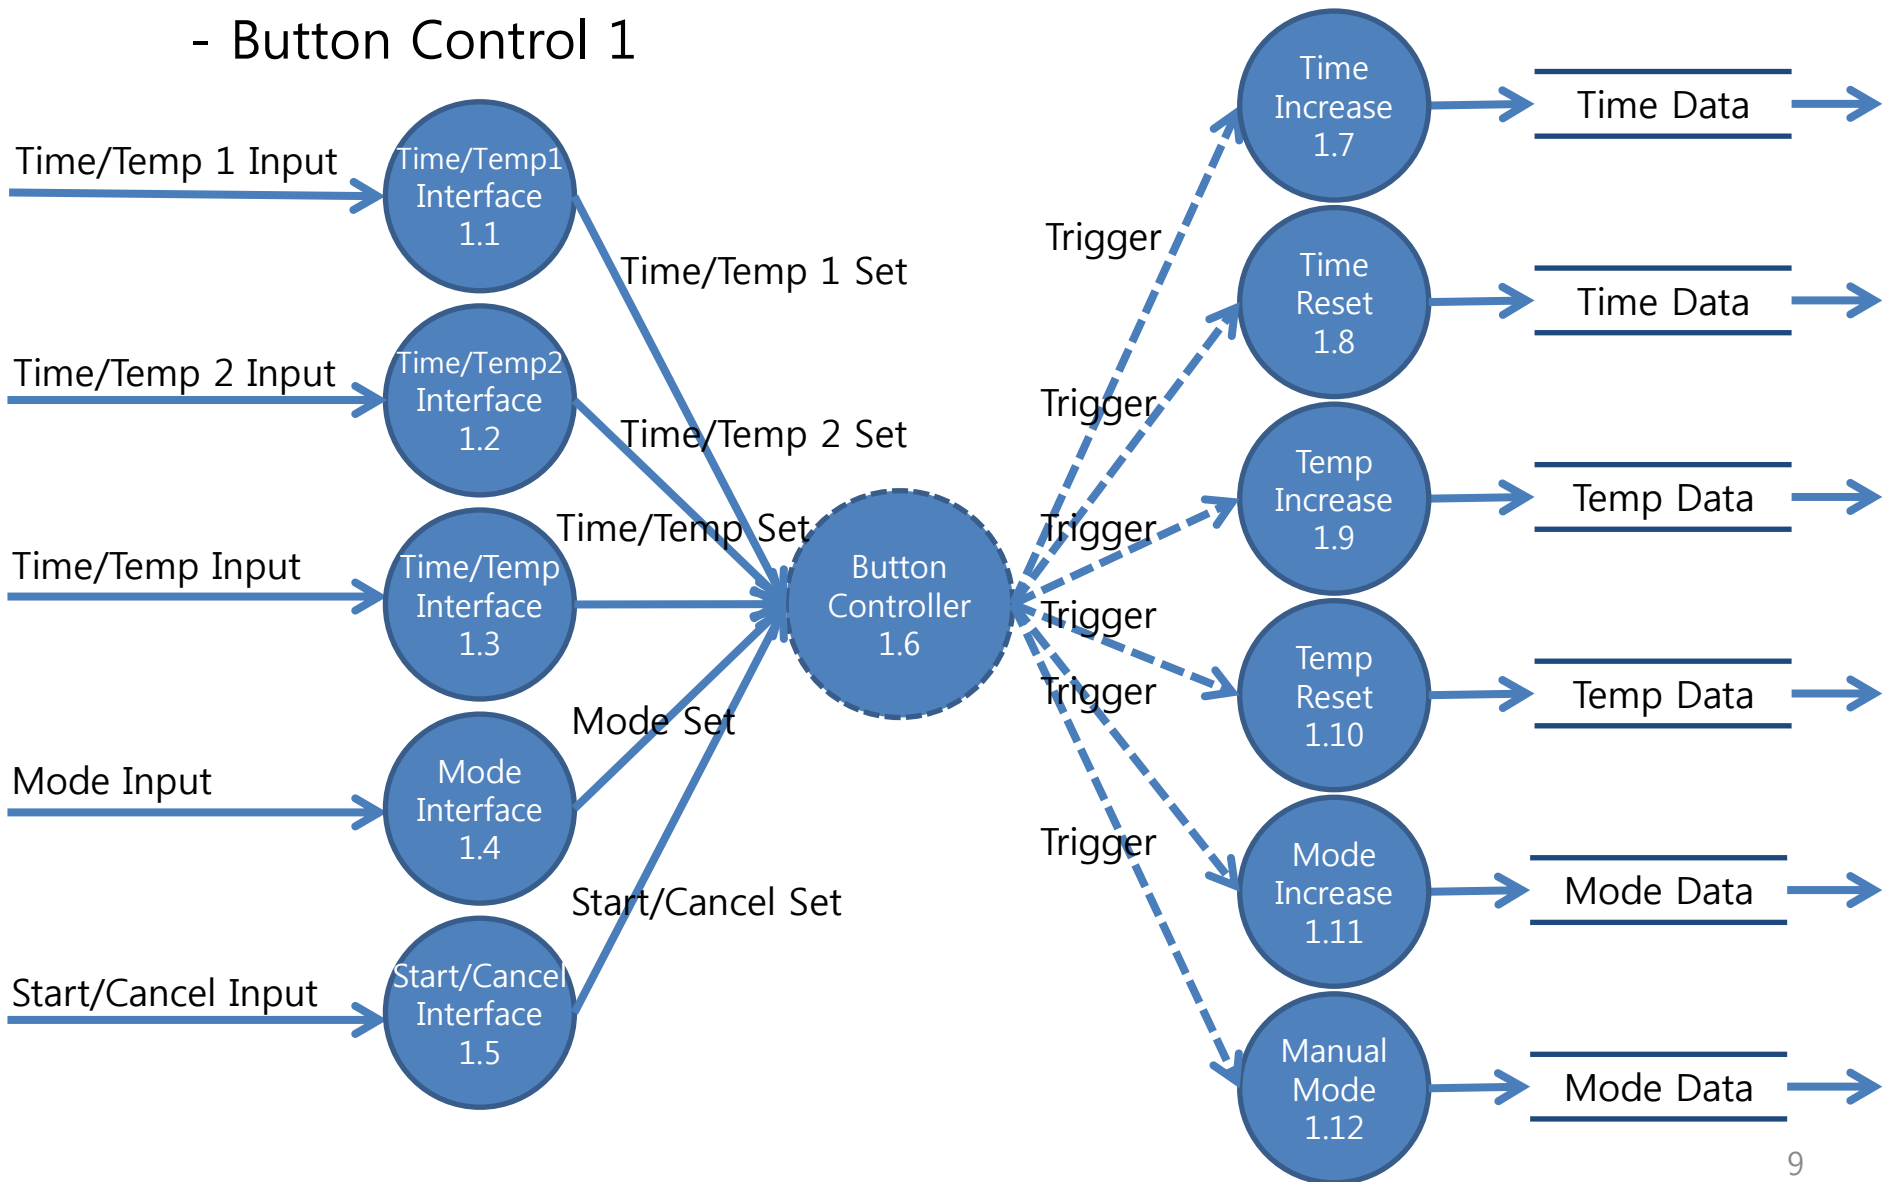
- Button Control 1

Time/Temp 1 Input

Time/Temp1 Interface 1.1

Time/Temp 2 Input

Time/Temp2 Interface 1.2

Time/Temp Input

Time/Temp Interface 1.3

Mode Input

Mode Interface 1.4

Start/Cancel Input

Start/Cancel Interface 1.5

Time/Temp 1 Set

Time/Temp 2 Set

Time/Temp Set

Mode Set

Start/Cancel Set

Button Controller 1.6

Trigger

Trigger

Trigger

Trigger

Trigger

Trigger

Time Increase 1.7

Time Data

Time Reset 1.8

Time Data

Temp Increase 1.9

Temp Data

Temp Reset 1.10

Temp Data

Mode Increase 1.11

Mode Data

Manual Mode 1.12

Mode Data

9